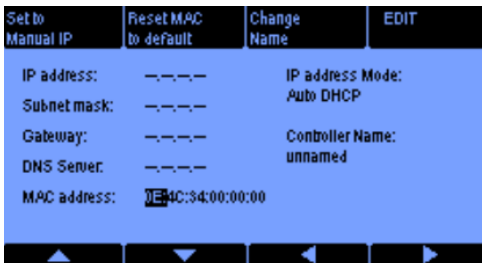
Set to Manual IP | Reset MAC to default | Change Name | EDIT

IP address: -.-.-.-
Subnet mask: -.-.-.-
Gateway: -.-.-.-
DNS Server: -.-.-.-
MAC address: 0E:4C:34:00:00:00

IP address Mode:
Auto DHCP

Controller Name:
unnamed